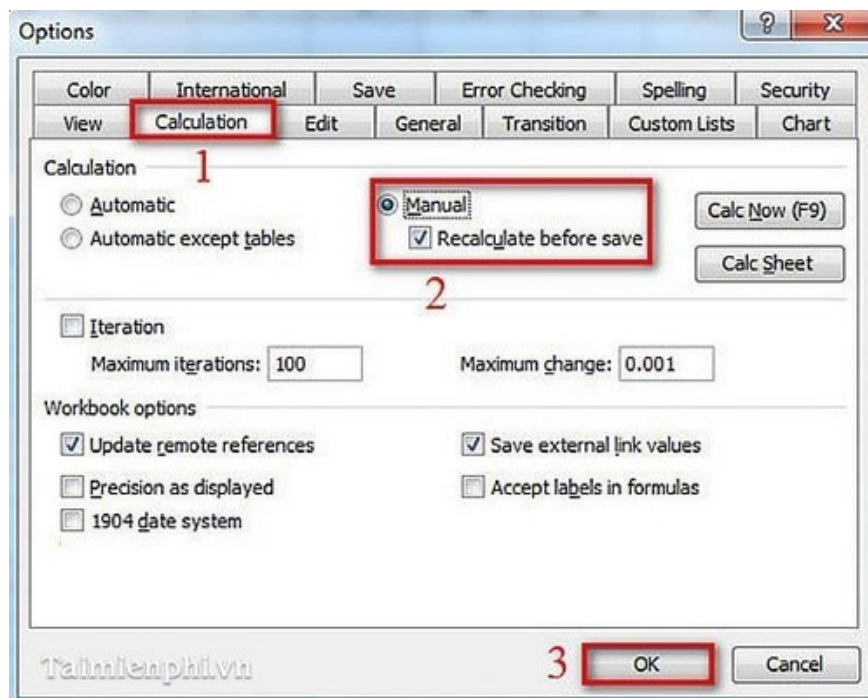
Options

? X

Color International Save Error Checking Spelling Security
View Calculation Edit General Transition Custom Lists Chart

Calculation 1

Automatic
Automatic except tables

Manual
Recalculate before save

2

Calc Now (F9)
Calc Sheet

Iteration
Maximum iterations: 100
Maximum change: 0.001

Workbook options
Update remote references
Precision as displayed
1904 date system
Save external link values
Accept labels in formulas

Taimienphi.vn

3 OK Cancel